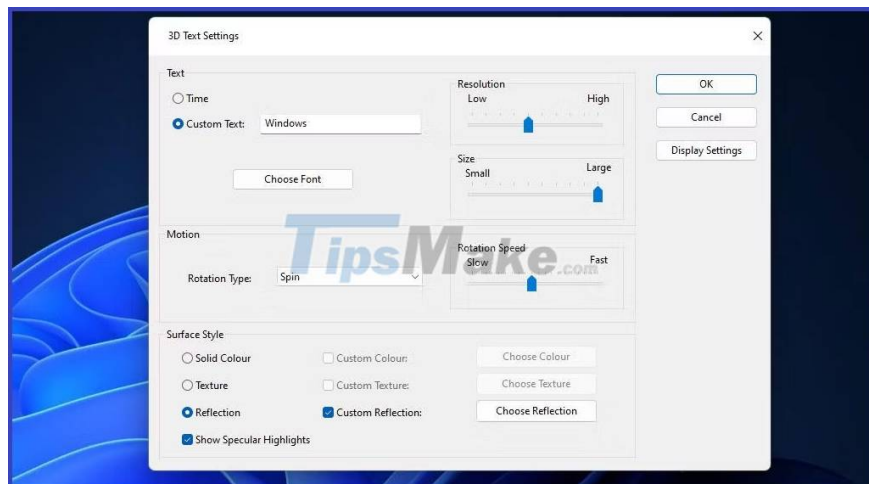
3D Text Settings

×

Text

Time

Custom Text: Windows

Choose Font

Resolution
Low High

Size
Small Large

OK

Cancel

Display Settings

Motion

Rotation Type: Spin

Rotation Speed
Slow Fast

TipsMake.com

Surface Style

Solid Colour

Custom Colour:

Choose Colour

Texture

Custom Texture:

Choose Texture

Reflection

Custom Reflection:

Choose Reflection

Show Specular Highlights